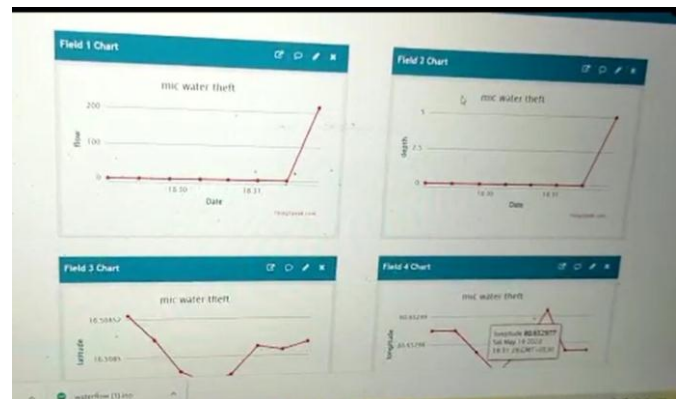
Field 1 Chart

mic water theft

200

100

0

flow

18:30

18:31

Date

ThingSpeak.com

Field 2 Chart

mic water theft

5

2.5

0

depth

18:30

18:31

Date

ThingSpeak.com

Field 3 Chart

mic water theft

16.50852

16.5085

latitude

Field 4 Chart

mic water theft

80.65249

80.65248

longitude

longitude 80.652977
Sat May 14 2022
18:31:28 GMT+0530

waterflow (1).ino